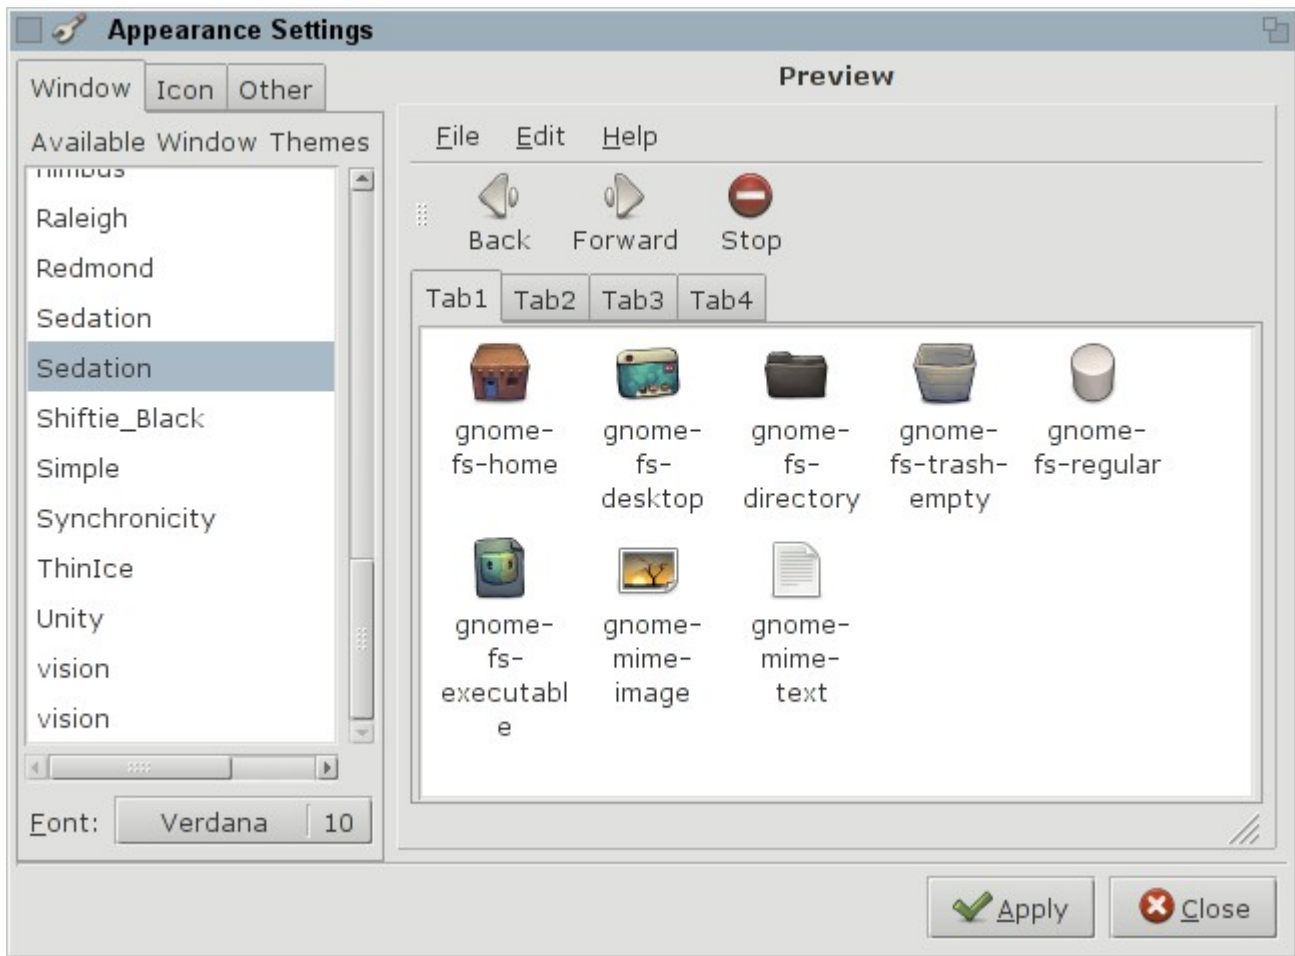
Appearance Settings

Window Icon Other

Available Window Themes

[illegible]
Raleigh
Redmond
Sedation
Sedation
Shiftie_Black
Simple
Synchronicity
ThinIce
Unity
vision
vision

Font: Verdana 10

Preview

File Edit Help

Back Forward Stop

Tab1 Tab2 Tab3 Tab4

gnome-fs-home
gnome-fs-desktop
gnome-fs-directory
gnome-fs-trash-empty
gnome-fs-regular
gnome-fs-executable
gnome-mime-image
gnome-mime-text

Apply Close